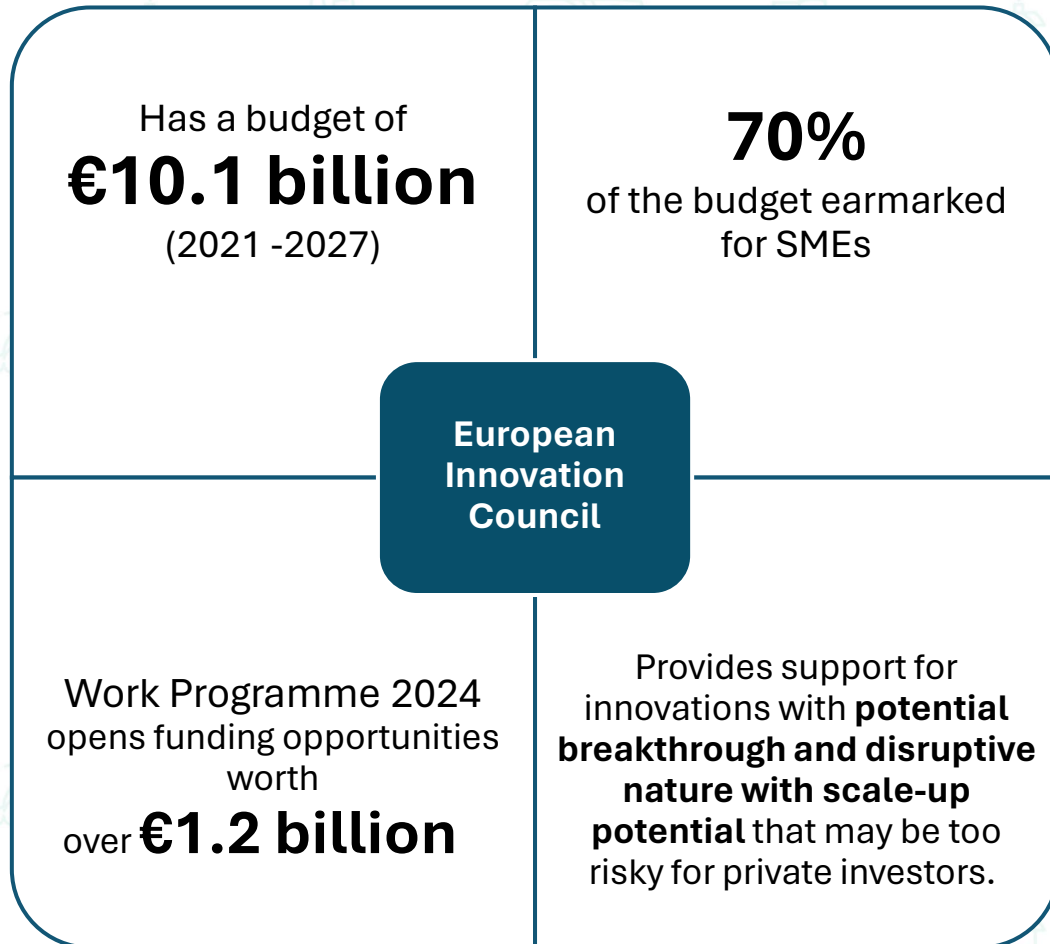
Has a budget of
**€10.1 billion**
(2021 -2027)

**70%**
of the budget earmarked for SMEs

**European Innovation Council**

Work Programme 2024 opens funding opportunities worth over **€1.2 billion**

Provides support for innovations with **potential breakthrough and disruptive nature with scale-up potential** that may be too risky for private investors.